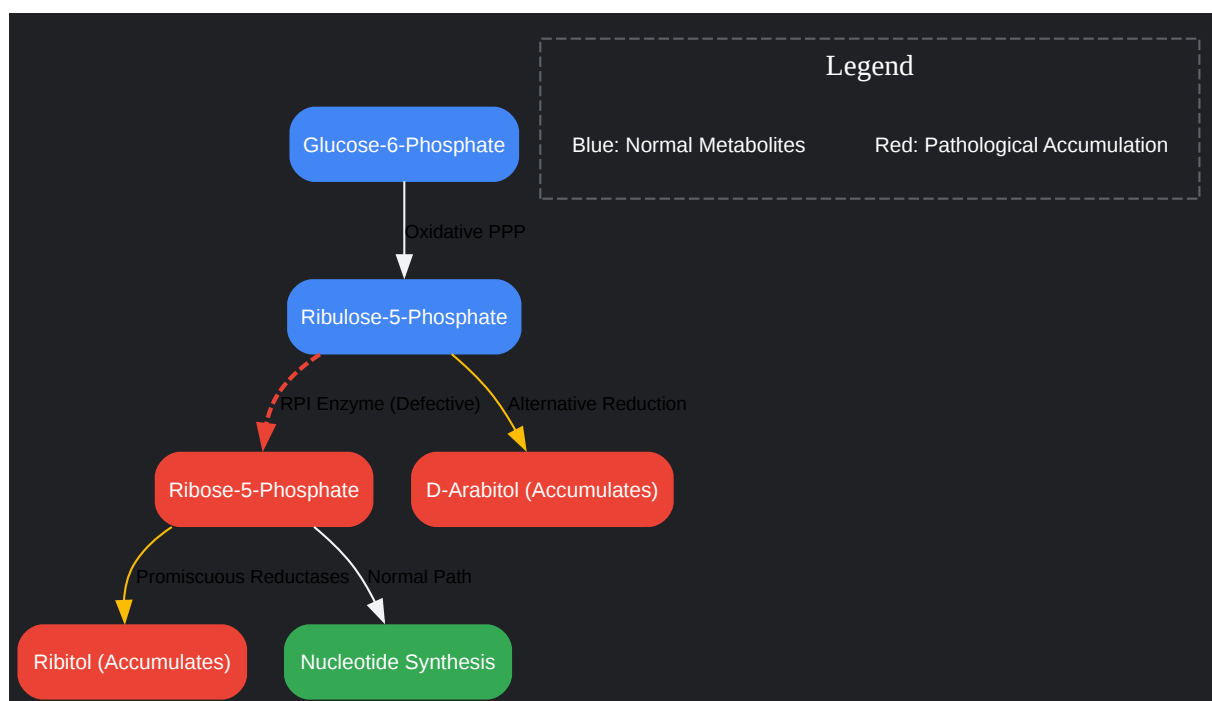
Legend

Blue: Normal Metabolites

Red: Pathological Accumulation

Glucose-6-Phosphate

Oxidative PPP

Ribulose-5-Phosphate

RPI Enzyme (Defective)

Alternative Reduction

Ribose-5-Phosphate

D-Arabitol (Accumulates)

Promiscuous Reductases

Normal Path

Ribitol (Accumulates)

Nucleotide Synthesis